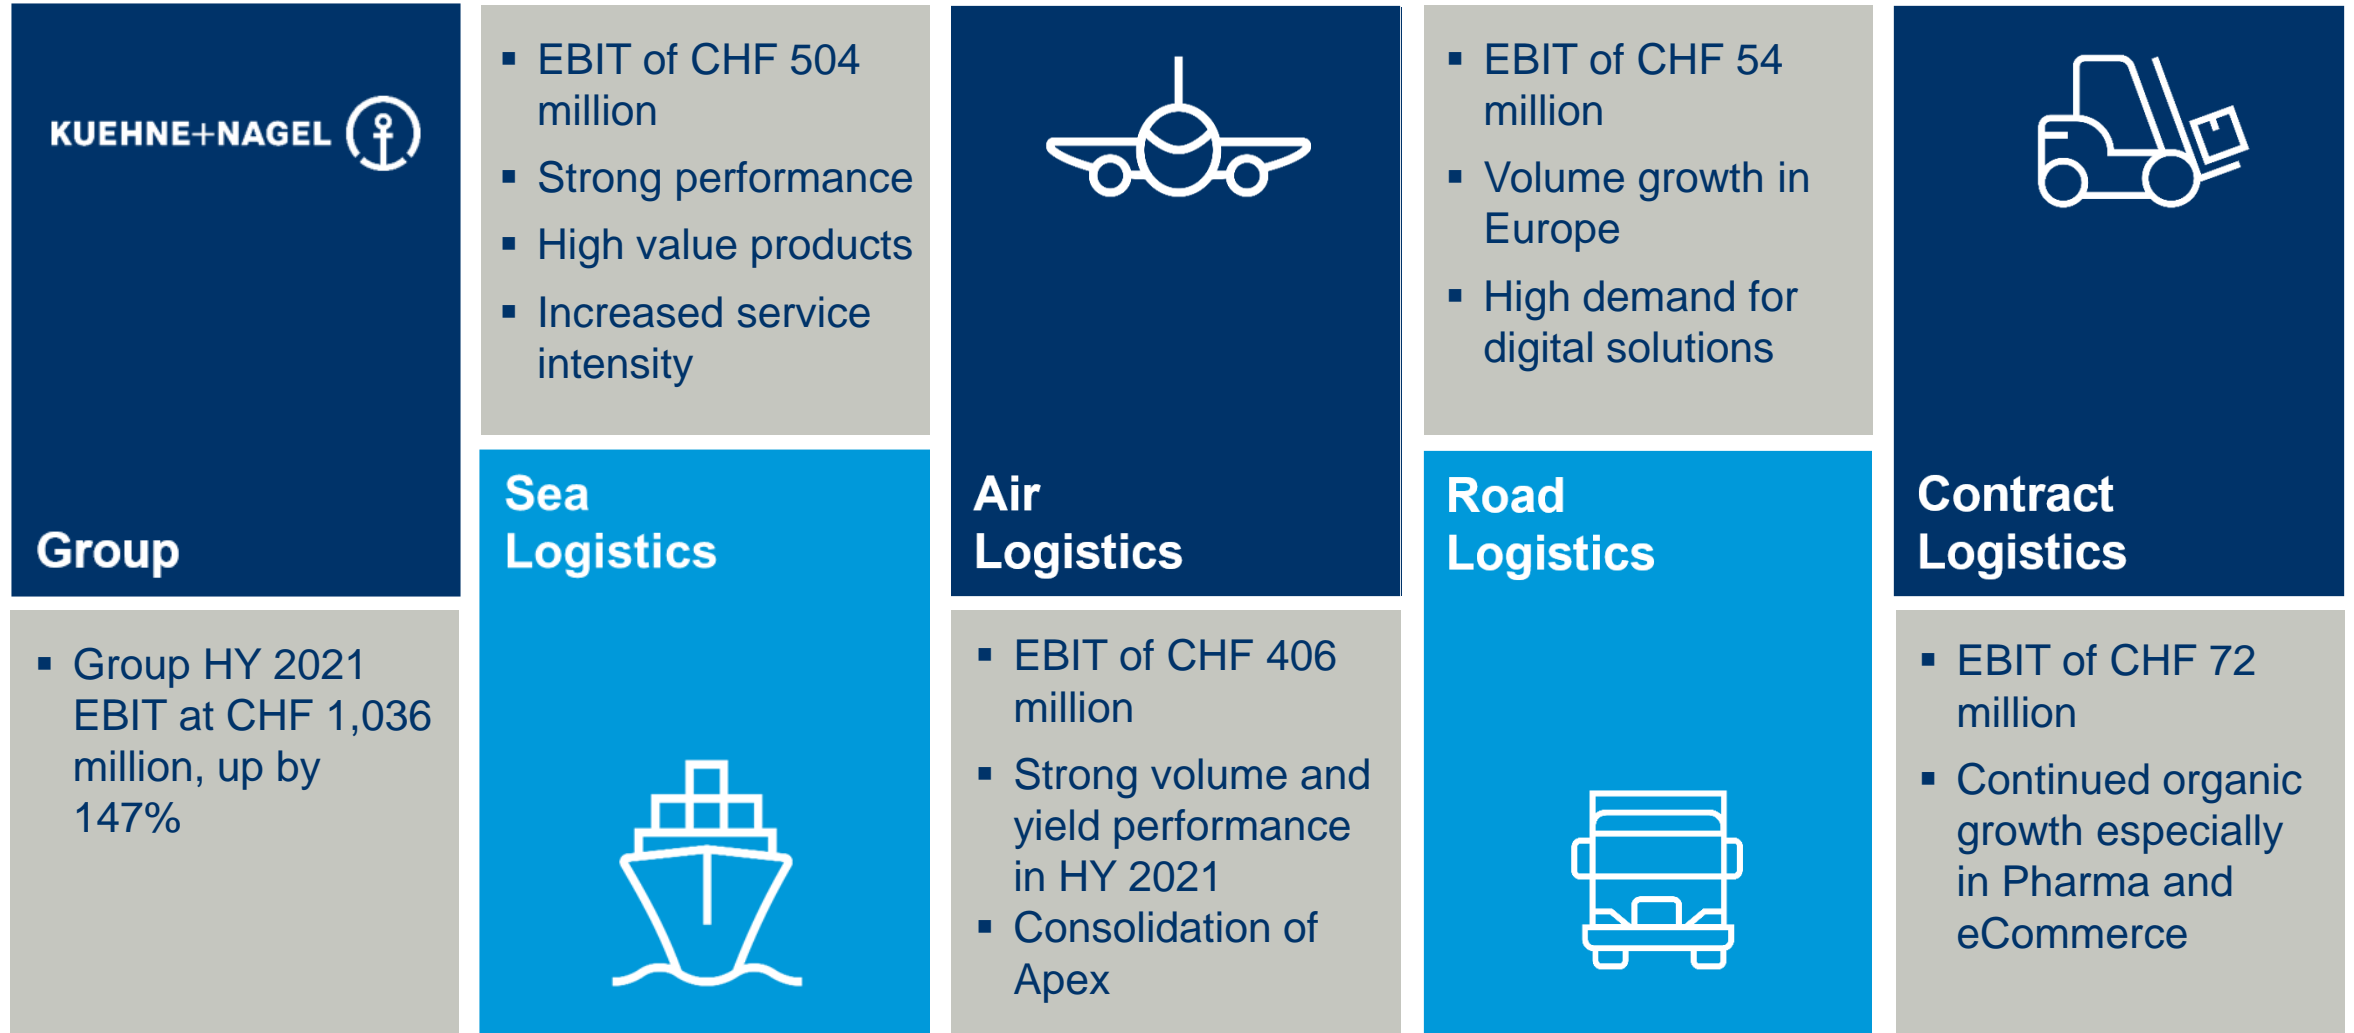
KUEHNE+NAGEL

Group

- Group HY 2021 EBIT at CHF 1,036 million, up by 147%

- EBIT of CHF 504 million
- Strong performance
- High value products
- Increased service intensity

Sea Logistics

Air Logistics

- EBIT of CHF 406 million
- Strong volume and yield performance in HY 2021
- Consolidation of Apex

- EBIT of CHF 54 million
- Volume growth in Europe
- High demand for digital solutions

Road Logistics

Contract Logistics

- EBIT of CHF 72 million
- Continued organic growth especially in Pharma and eCommerce